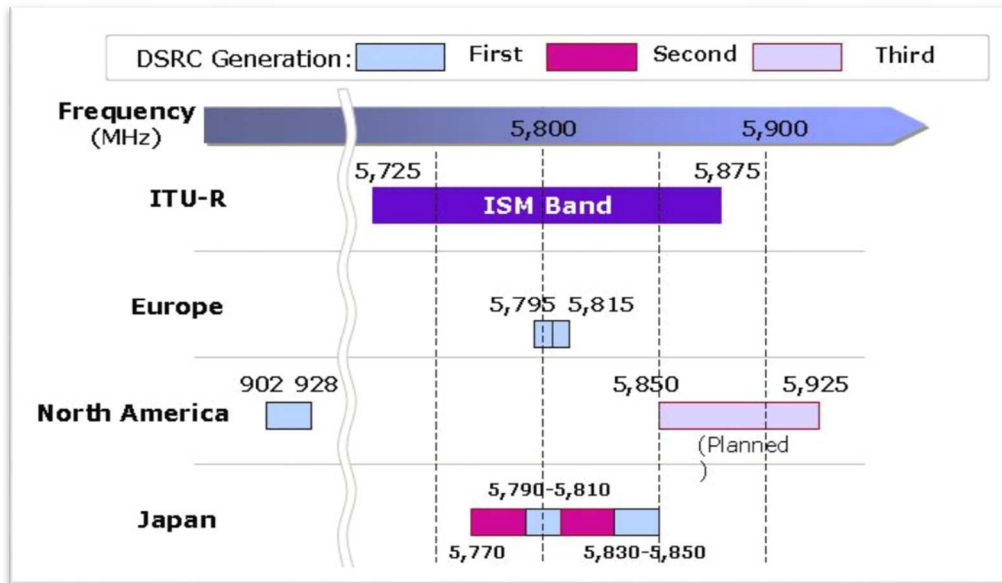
DSRC Generation: First Second Third

Frequency (MHz)

5,800

5,900

5,725

5,875

ITU-R

ISM Band

Europe

5,795 5,815

902 928

5,850

5,925

North America

(Planned )

5,790-5,810

Japan

5,770

5,830-5,850